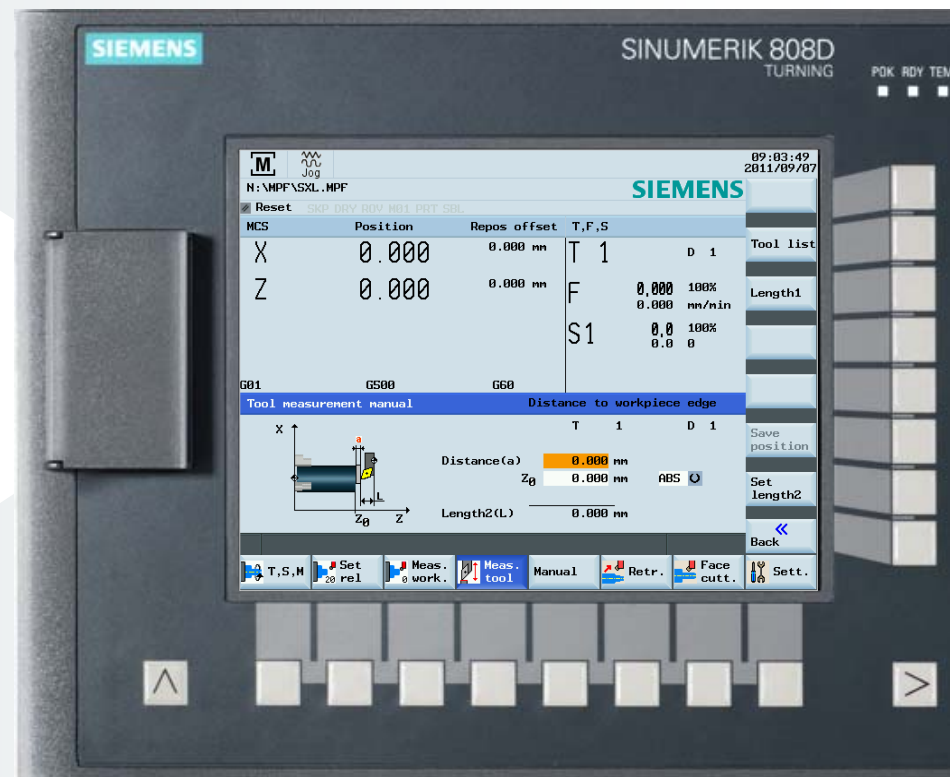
SIEMENS

SINUMERIK 808D
TURNING

POK RDY TEM

M Jog

09:03:49
2011/09/07

N:\MPF\SXL.MPF

SIEMENS

Reset SKP DRY ROV M01 PRT SBL

| MCS | Position | Repos offset | T,F,S | | |
|---|---|---|---|---|---|
| X | 0.000 | 0.000 mm | T 1 | | D 1 |
| Z | 0.000 | 0.000 mm | F | 0.000 0.000 | 100% mm/min |
| | | | S1 | 0.0 0.0 | 100% 0 |

G01 G500 G60

Tool list

Length1

Tool measurement manual

Distance to workpiece edge

X

a

T 1 D 1

Distance(a) 0.000 mm

$Z_0$ 0.000 mm ABS

$Z_0$ Z

Length2(L) 0.000 mm

Save position

Set length2

Back

T,S,M

Set rel

Meas. work.

Meas. tool

Manual

Retr.

Face cutt.

Sett.